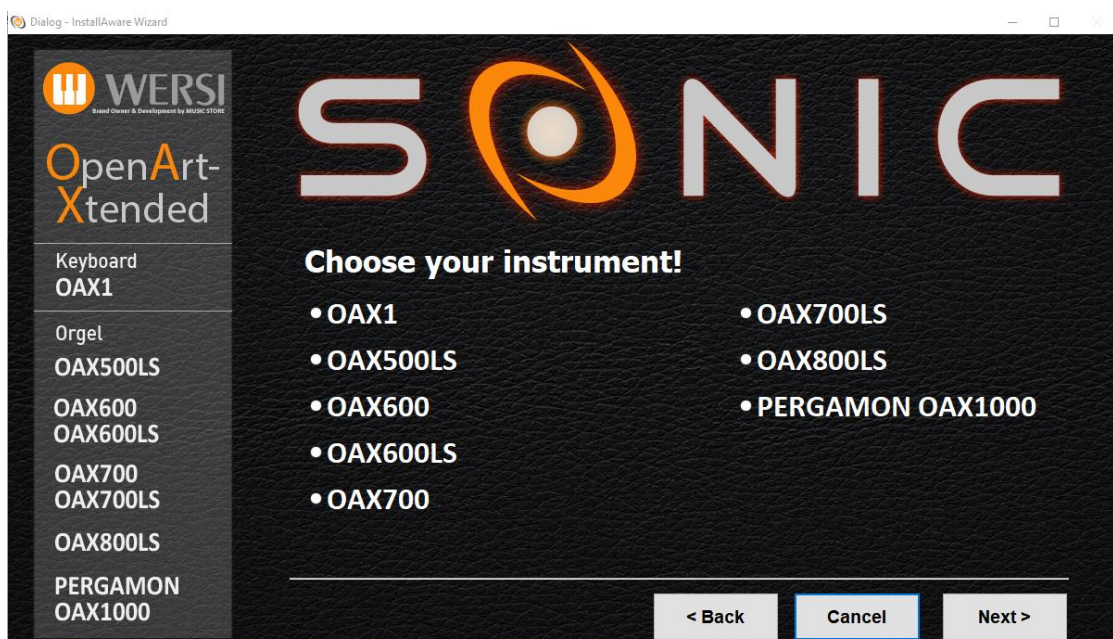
Dialog - InstallAware Wizard

WERSI
Brand Owner & Development by MUSIC STORE

OpenArt-Xtended

Keyboard
OAX1

Orgel
OAX500LS

OAX600
OAX600LS

OAX700
OAX700LS

OAX800LS

PERGAMON
OAX1000

SONIC

Choose your instrument!

• OAX1
• OAX500LS
• OAX600
• OAX600LS
• OAX700

• OAX700LS
• OAX800LS
• PERGAMON OAX1000

< Back
Cancel
Next >